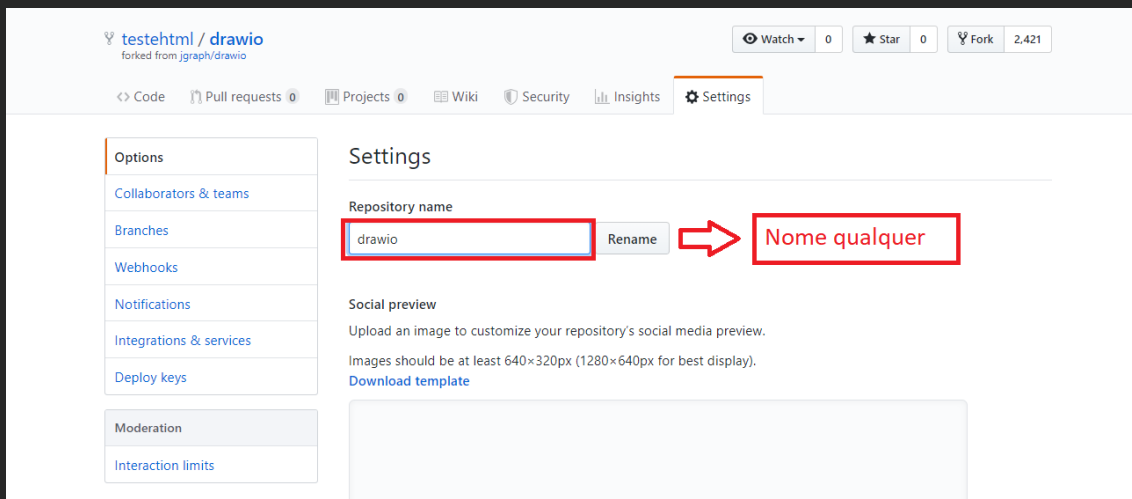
testehtml / drawio
forked from jgraph/drawio

Watch 0
Star 0
Fork 2,421

<> Code
Pull requests 0
Projects 0
Wiki
Security
Insights
Settings

Options
Collaborators & teams
Branches
Webhooks
Notifications
Integrations & services
Deploy keys

Moderation
Interaction limits

Settings

Repository name

drawio
Rename

Nome qualquer

Social preview

Upload an image to customize your repository's social media preview.

Images should be at least 640×320px (1280×640px for best display).
Download template